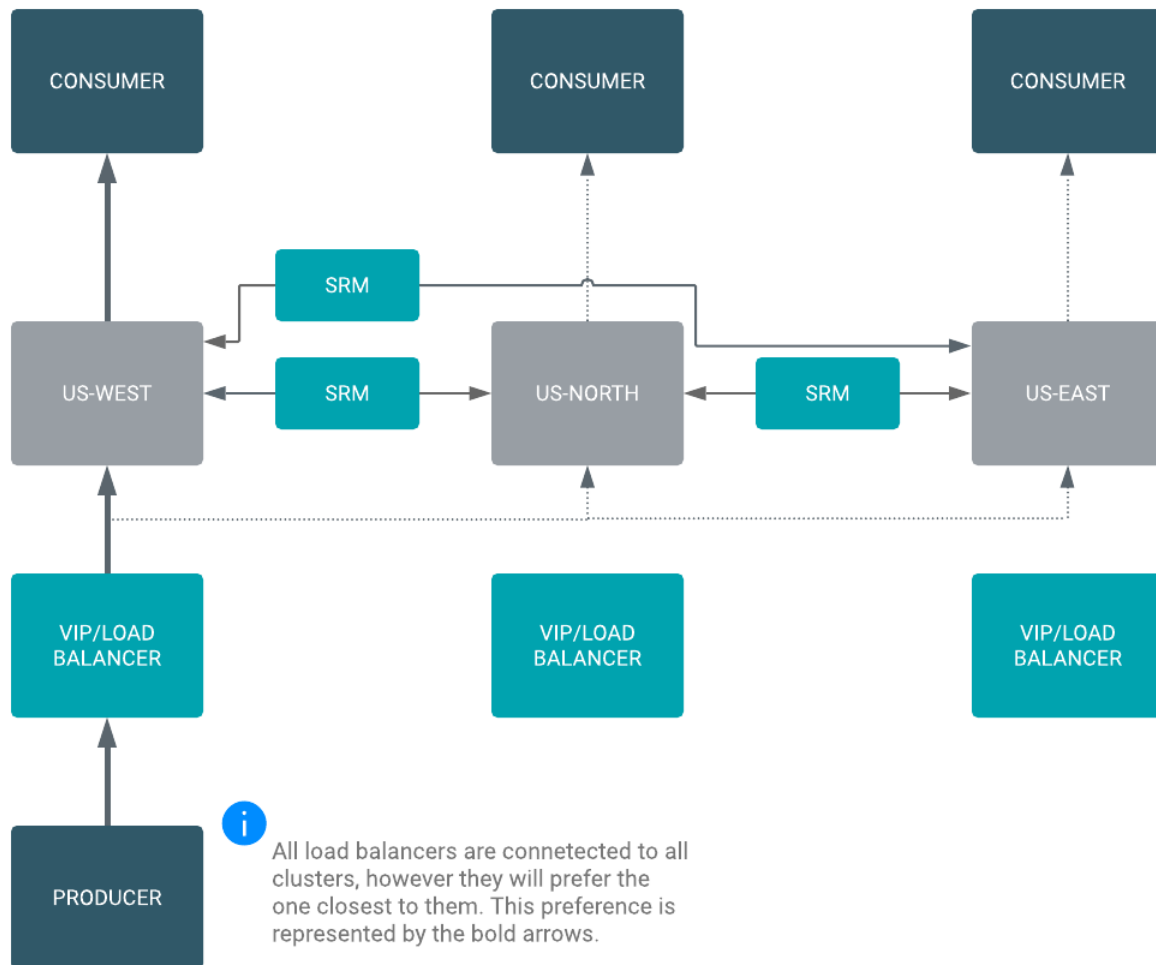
CONSUMER

CONSUMER

CONSUMER

SRM

US-WEST

SRM

US-NORTH

SRM

US-EAST

VIP/LOAD BALANCER

VIP/LOAD BALANCER

VIP/LOAD BALANCER

PRODUCER

i

All load balancers are connetected to all clusters, however they will prefer the one closest to them. This preference is represented by the bold arrows.